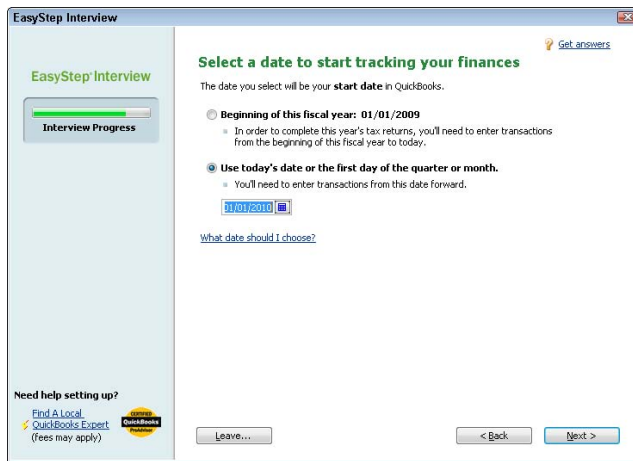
EasyStep Interview

EasyStep Interview

Interview Progress

Get answers

Select a date to start tracking your finances

The date you select will be your start date in QuickBooks.

Beginning of this fiscal year: 01/01/2009

In order to complete this year's tax returns, you'll need to enter transactions from the beginning of this fiscal year to today.

Use today's date or the first day of the quarter or month.

You'll need to enter transactions from this date forward.

01/01/2010

What date should I choose?

Need help setting up?

Find A Local QuickBooks Expert (fees may apply)

CERTIFIED QuickBooks ProAdvisor

Leave...

< Back

Next >